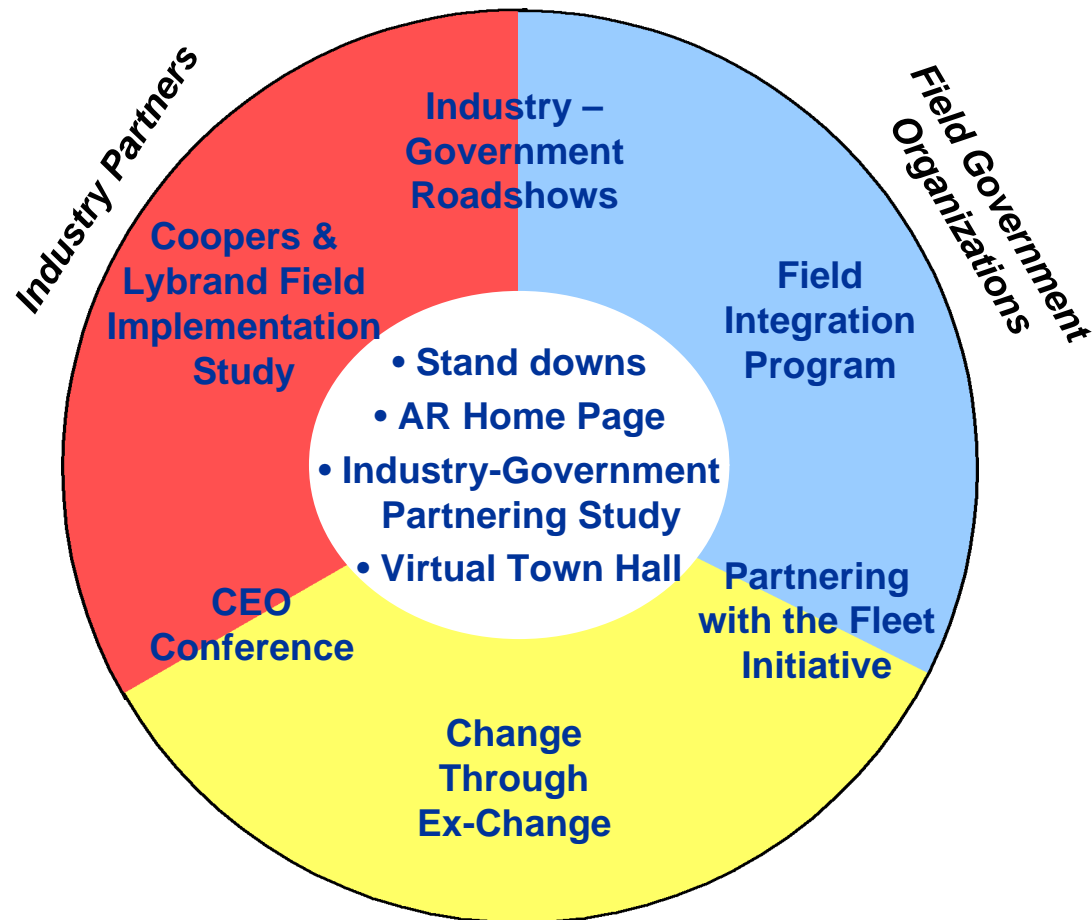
Industry Partners

Field Government Organizations

Industry – Government Roadshows

Coopers & Lybrand Field Implementation Study

Field Integration Program

• Stand downs
• AR Home Page
• Industry-Government Partnering Study
• Virtual Town Hall

CEO Conference

Partnering with the Fleet Initiative

Change Through Ex-Change